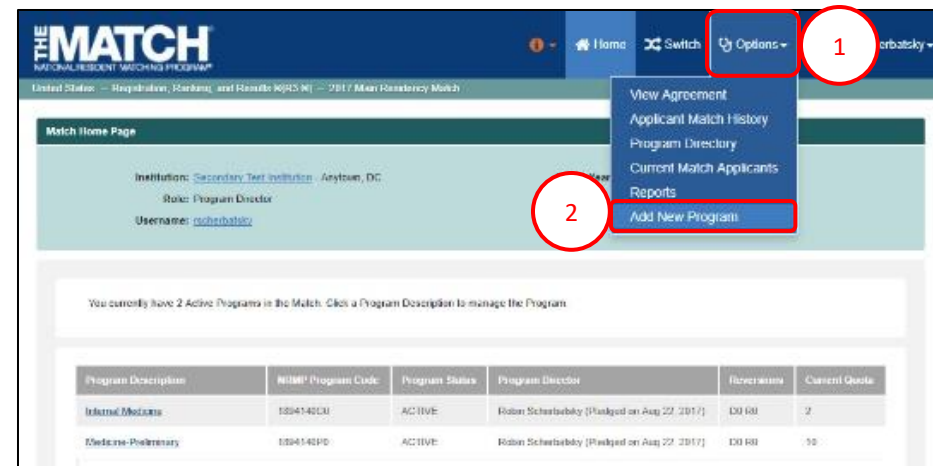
THE MATCH
NATIONAL RESIDENT MATCHING PROGRAM®

Home Switch Options 1 rbatsky

United States → Registration, Ranking, and Results (R3®) → 2017 Main Residency Match

View Agreement
Applicant Match History
Program Directory
Current Match Applicants
Reports
Add New Program

Match Home Page

Institution: Secondary Test Institution - Anytown, DC
Role: Program Director
Username: rscherbatsky

2

You currently have 2 Active Programs in the Match. Click a Program Description to manage the Program.

| Program Description | NRMP Program Code | Program Status | Program Director | Reversions | Current Quota |
|---|---|---|---|---|---|
| Internal Medicine | 1894140C0 | ACTIVE | Robin Scherbatsky [Pledged on Aug 22, 2017] | D0 R0 | 2 |
| Medicine-Preliminary | 1894140P0 | ACTIVE | Robin Scherbatsky [Pledged on Aug 22, 2017] | D0 R0 | 10 |